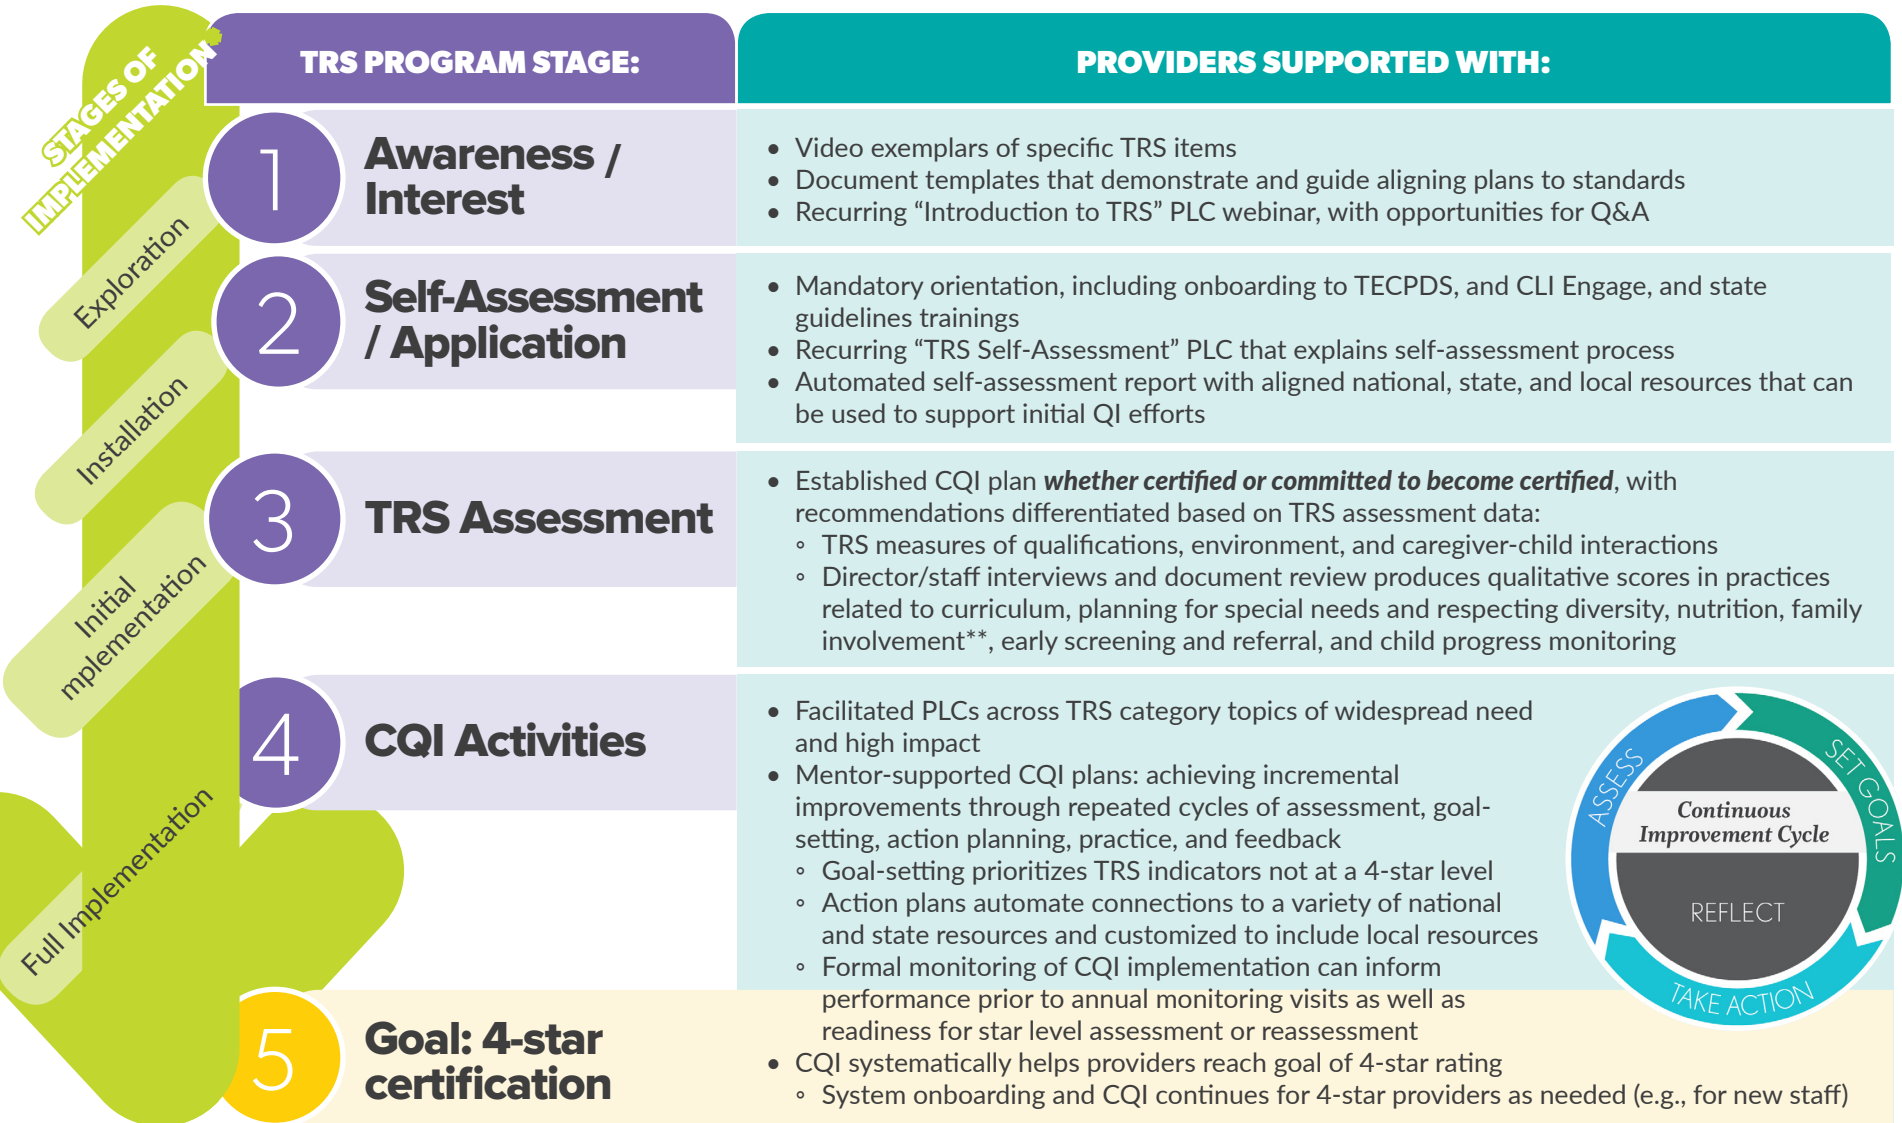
STAGES OF IMPLEMENTATION

Exploration

Installation

Initial mplementation

Full Implementation

| TRS PROGRAM STAGE: | PROVIDERS SUPPORTED WITH: |
|---|---|
| 1 Awareness / Interest | • Video exemplars of specific TRS items<br>• Document templates that demonstrate and guide aligning plans to standards<br>• Recurring "Introduction to TRS" PLC webinar, with opportunities for Q&A |
| 2 Self-Assessment / Application | • Mandatory orientation, including onboarding to TECPDS, and CLI Engage, and state guidelines trainings<br>• Recurring "TRS Self-Assessment" PLC that explains self-assessment process<br>• Automated self-assessment report with aligned national, state, and local resources that can be used to support initial QI efforts |
| 3 TRS Assessment | • Established CQI plan ***whether certified or committed to become certified***, with recommendations differentiated based on TRS assessment data:<br>◦ TRS measures of qualifications, environment, and caregiver-child interactions<br>◦ Director/staff interviews and document review produces qualitative scores in practices related to curriculum, planning for special needs and respecting diversity, nutrition, family involvement**, early screening and referral, and child progress monitoring |
| 4 CQI Activities | • Facilitated PLCs across TRS category topics of widespread need and high impact<br>• Mentor-supported CQI plans: achieving incremental improvements through repeated cycles of assessment, goal-setting, action planning, practice, and feedback<br>◦ Goal-setting prioritizes TRS indicators not at a 4-star level<br>◦ Action plans automate connections to a variety of national and state resources and customized to include local resources<br>◦ Formal monitoring of CQI implementation can inform performance prior to annual monitoring visits as well as readiness for star level assessment or reassessment |
| 5 Goal: 4-star certification | • CQI systematically helps providers reach goal of 4-star rating<br>◦ System onboarding and CQI continues for 4-star providers as needed (e.g., for new staff) |

ASSESS
SET GOALS
Continuous Improvement Cycle
REFLECT
TAKE ACTION